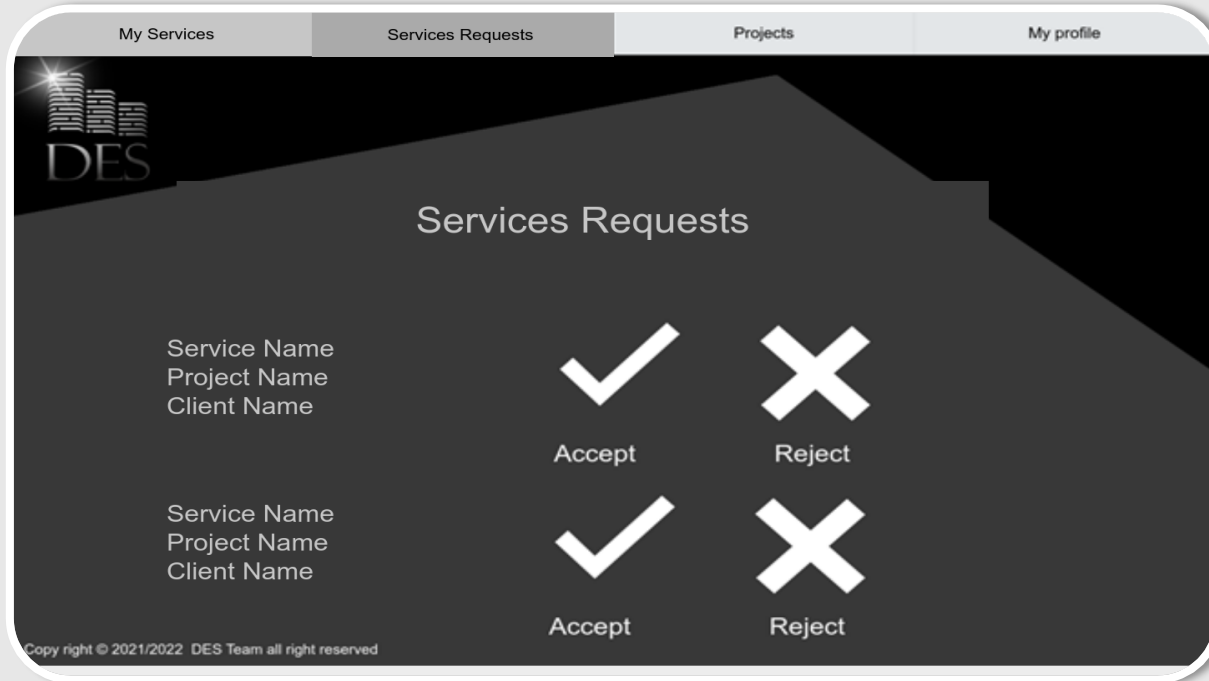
My Services | Services Requests | Projects | My profile

DES

Services Requests

Service Name
Project Name
Client Name

Accept

Reject

Service Name
Project Name
Client Name

Accept

Reject

Copy right © 2021/2022 DES Team all right reserved